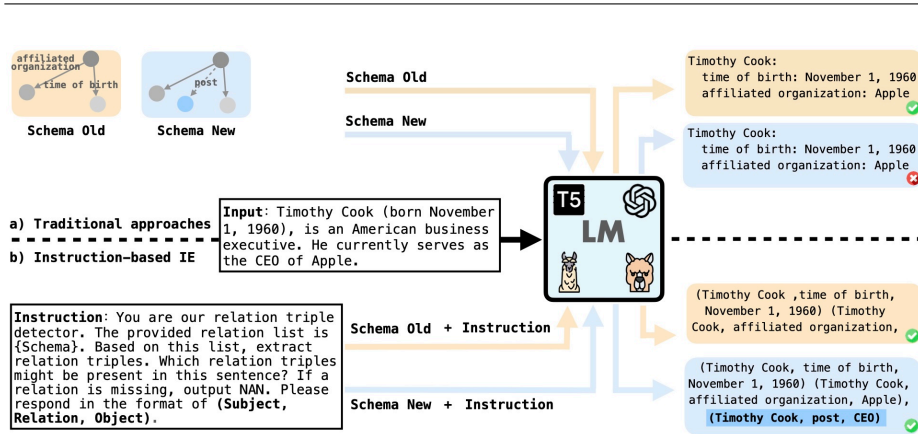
affiliated organization

time of birth

post

Schema Old

Schema New

Schema Old

Schema New

Timothy Cook:
time of birth: November 1, 1960
affiliated organization: Apple

Timothy Cook:
time of birth: November 1, 1960
affiliated organization: Apple

a) Traditional approaches

b) Instruction-based IE

Input: Timothy Cook (born November 1, 1960), is an American business executive. He currently serves as the CEO of Apple.

T5

LM

Instruction: You are our relation triple detector. The provided relation list is {Schema}. Based on this list, extract relation triples. Which relation triples might be present in this sentence? If a relation is missing, output NAN. Please respond in the format of (Subject, Relation, Object).

Schema Old + Instruction

Schema New + Instruction

(Timothy Cook ,time of birth, November 1, 1960) (Timothy Cook, affiliated organization,

(Timothy Cook, time of birth, November 1, 1960) (Timothy Cook, affiliated organization, Apple), (Timothy Cook, post, CEO)